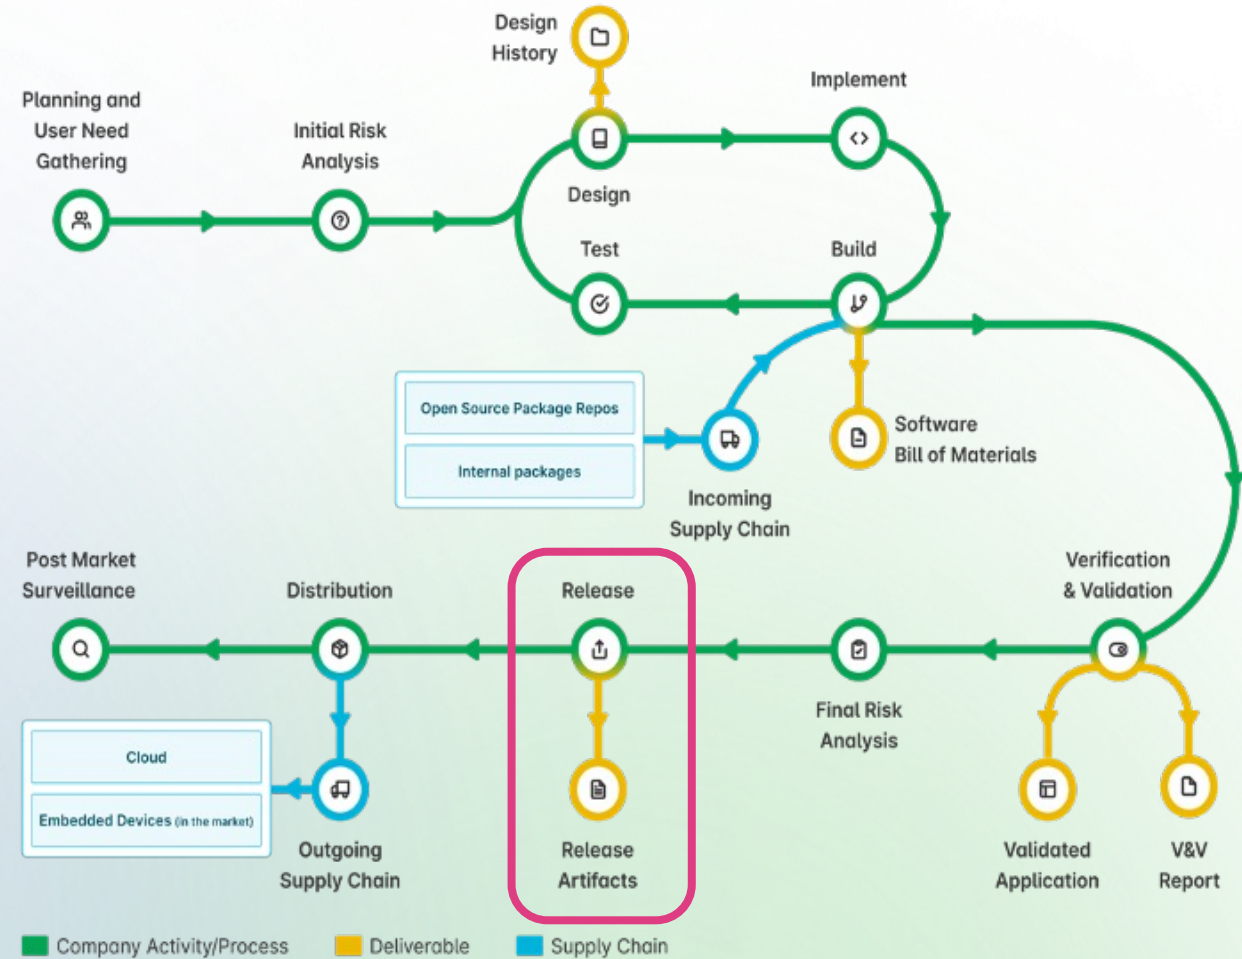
Design History

Planning and User Need Gathering

Initial Risk Analysis

Implement

Design

Test

Build

Open Source Package Repos

Internal packages

Incoming Supply Chain

Software Bill of Materials

Post Market Surveillance

Distribution

Release

Verification & Validation

Final Risk Analysis

Cloud

Embedded Devices (in the market)

Outgoing Supply Chain

Release Artifacts

Validated Application

V&V Report

Company Activity/Process

Deliverable

Supply Chain